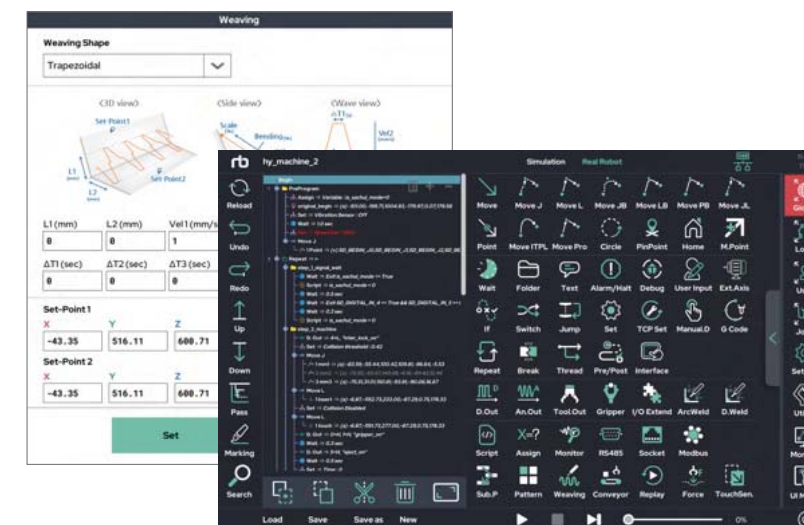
Weaving

Weaving Shape

Trapezoidal

<3D view>

<Side view>

<Wave view>

Set-Point1

Set-Point2

Scale

Bending

L1

L2

Vel2

L1(mm)

L2(mm)

Vel1(mm/s

0

0

1

ΔT1(sec)

ΔT2(sec)

ΔT3(sec)

0

0

0

Set-Point1

X

Y

Z

-43.35

516.11

600.71

Set-Point2

X

Y

Z

-43.35

516.11

600.71

Set

rb

hy_machine_2

Simulation

Real Robot

Reload

Undo

Redo

Up

Down

Pass

Marking

Search

Begin

PreProgram

Repeat

step_1_signal_wait

step_2_machine

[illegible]

Load

Save

Save as

New

Move

Move J

Move L

Move JB

Move LB

Move PB

Move JL

Point

Move ITPL

Move Pro

Circle

PinPoint

Home

M.Point

Wait

Folder

Text

Alarm/Halt

Debug

User Input

Ext.Axis

If

Switch

Jump

Set

TCP Set

Manual.D

G Code

Repeat

Break

Thread

Pre/Post

Interface

D.Out

An.Out

Tool.Out

Gripper

I/O Extend

ArcWeld

D.Weld

Script

Assign

Monitor

RS485

Socket

Modbus

Sub.P

Pattern

Weaving

Conveyor

Replay

Force

TouchSen.

0%